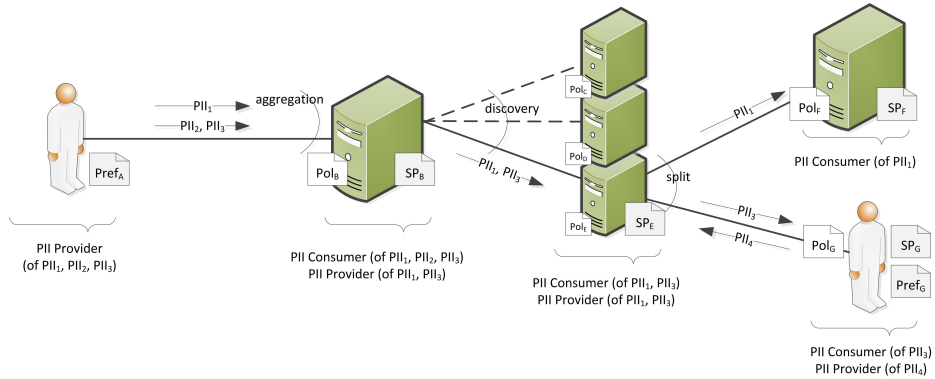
$PII_1$

$PII_2$, $PII_3$

aggregation

$Pref_A$

PII Provider (of $PII_1$, $PII_2$, $PII_3$)

$Pol_B$

$SP_B$

PII Consumer (of $PII_1$, $PII_2$, $PII_3$)
PII Provider (of $PII_1$, $PII_3$)

discovery

$Pol_C$

$Pol_D$

$PII_1$, $PII_3$

$Pol_E$

$SP_E$

PII Consumer (of $PII_1$, $PII_3$)
PII Provider (of $PII_1$, $PII_3$)

split

$PII_1$

$Pol_F$

$SP_F$

PII Consumer (of $PII_1$)

$PII_3$

$PII_4$

$Pol_G$

$SP_G$

$Pref_G$

PII Consumer (of $PII_3$)
PII Provider (of $PII_4$)